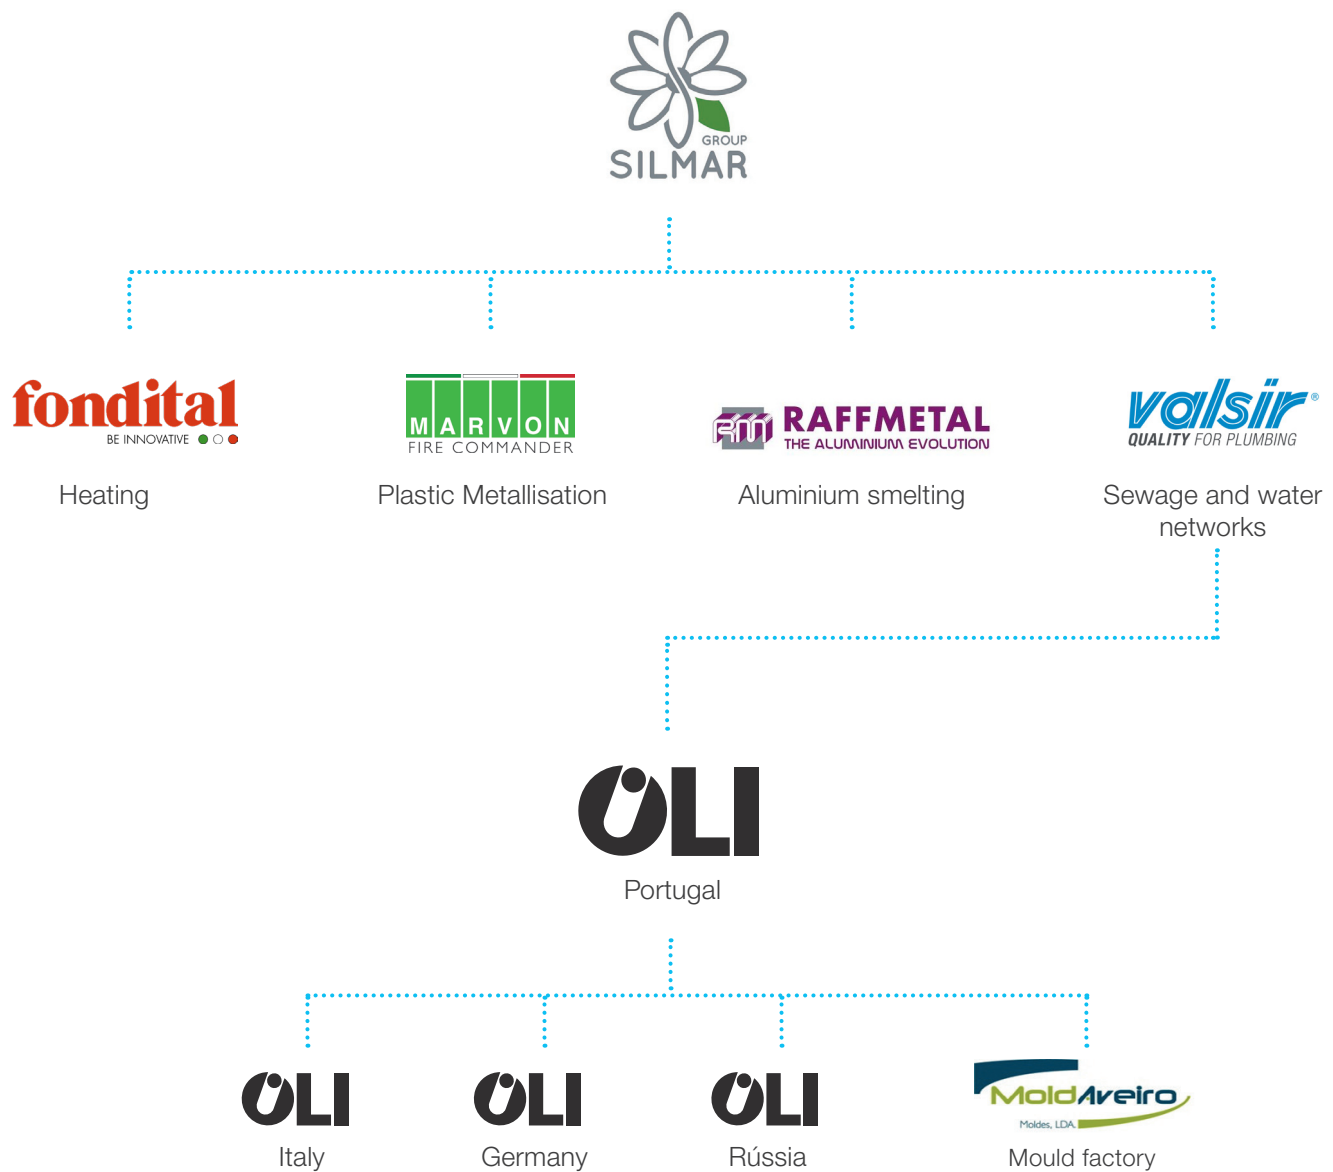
GROUP
SILMAR

fondital
BE INNOVATIVE

Heating

MARVON
FIRE COMMANDER

Plastic Metallisation

RM RAFFMETAL
THE ALUMINIUM EVOLUTION

Aluminium smelting

valsir®
QUALITY FOR PLUMBING

Sewage and water networks

OLI

Portugal

OLI

Italy

OLI

Germany

OLI

Rússia

MoldAveiro
Moldes, LDA.

Mould factory